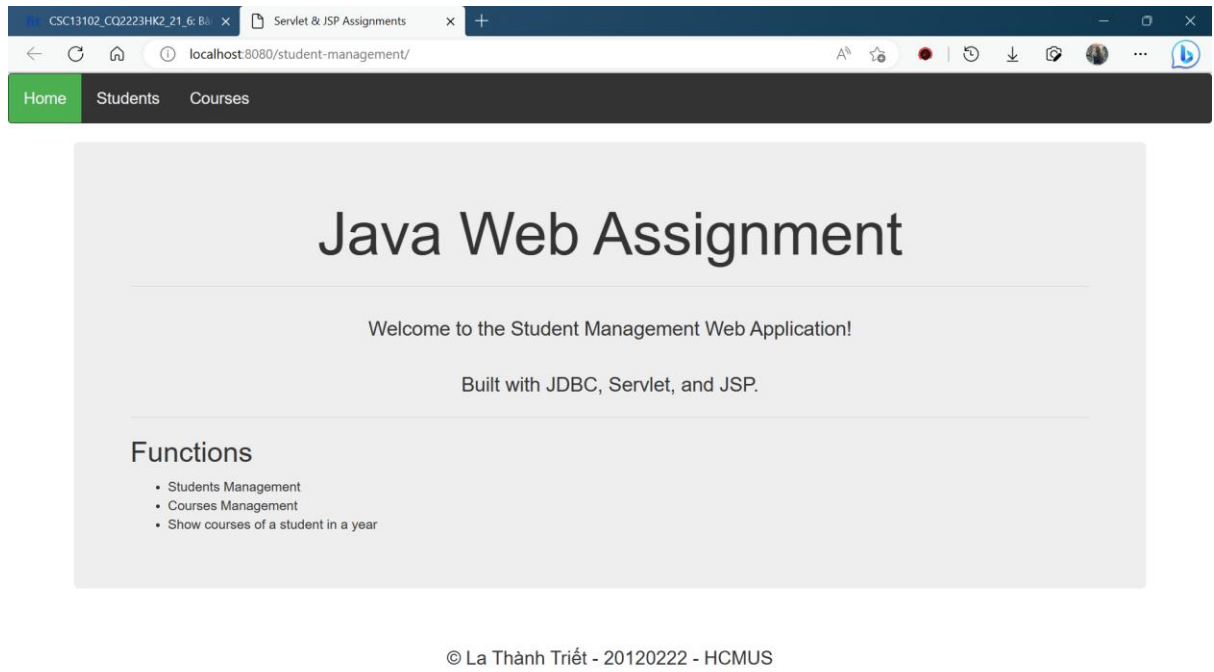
CSC13102_CQ2223HK2_21_6: Bà ×
Servlet & JSP Assignments ×
+
localhost:8080/student-management/

Home Students Courses

Java Web Assignment

Welcome to the Student Management Web Application!

Built with JDBC, Servlet, and JSP.

Functions

- Students Management
- Courses Management
- Show courses of a student in a year

© La Thành Triết - 20120222 - HCMUS